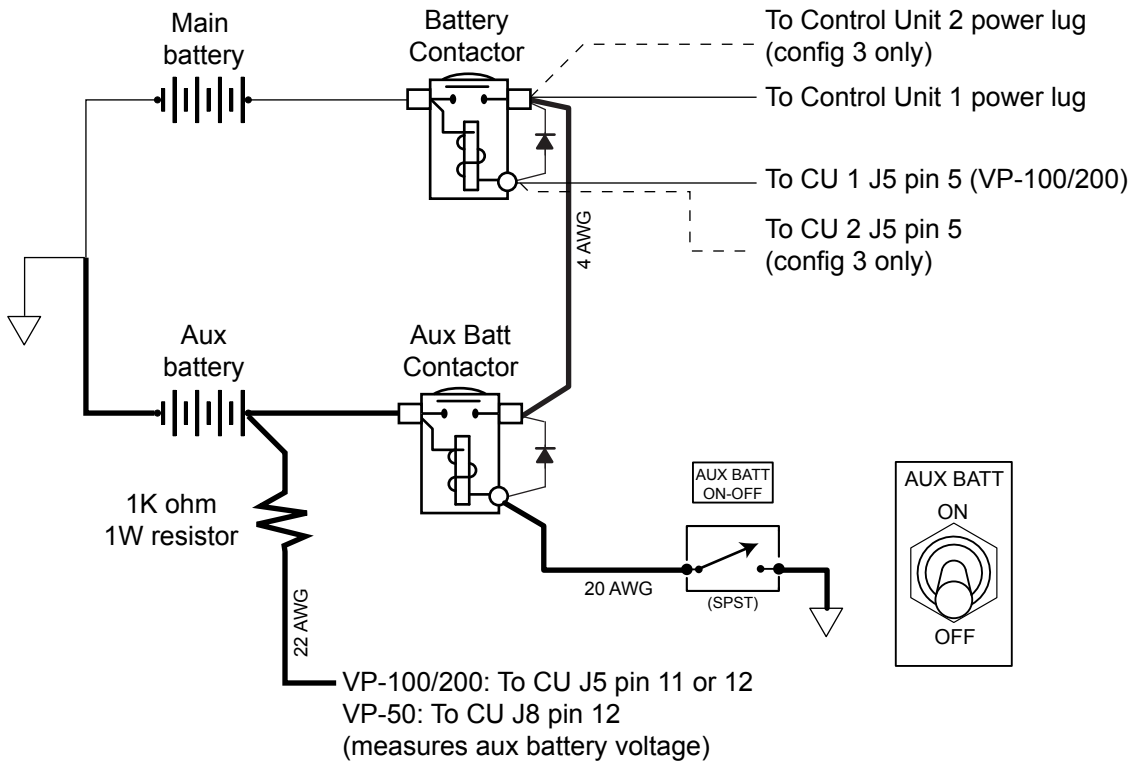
Main battery

Battery Contactor

To Control Unit 2 power lug (config 3 only)

To Control Unit 1 power lug

To CU 1 J5 pin 5 (VP-100/200)

To CU 2 J5 pin 5 (config 3 only)

4 AWG

Aux battery

Aux Batt Contactor

AUX BATT ON-OFF

AUX BATT
ON
OFF

1K ohm 1W resistor

20 AWG

(SPST)

22 AWG

VP-100/200: To CU J5 pin 11 or 12
VP-50: To CU J8 pin 12
(measures aux battery voltage)